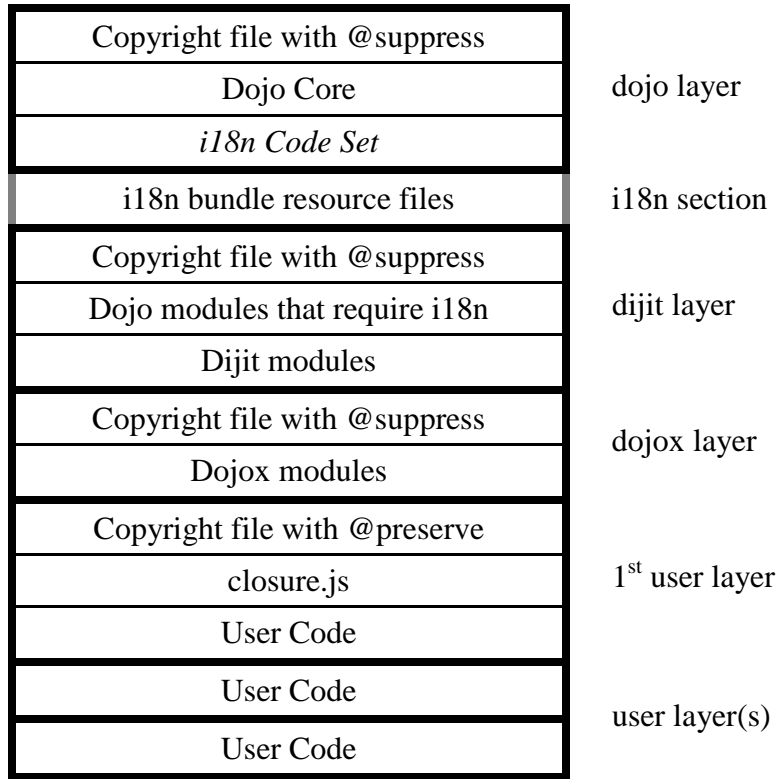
Copyright file with @suppress
Dojo Core
i18n Code Set

dojo layer

i18n bundle resource files

i18n section

Copyright file with @suppress
Dojo modules that require i18n
Dijit modules

dijit layer

Copyright file with @suppress
Dojox modules

dojox layer

Copyright file with @preserve
closure.js
User Code

1$^{st}$ user layer

User Code
User Code

user layer(s)